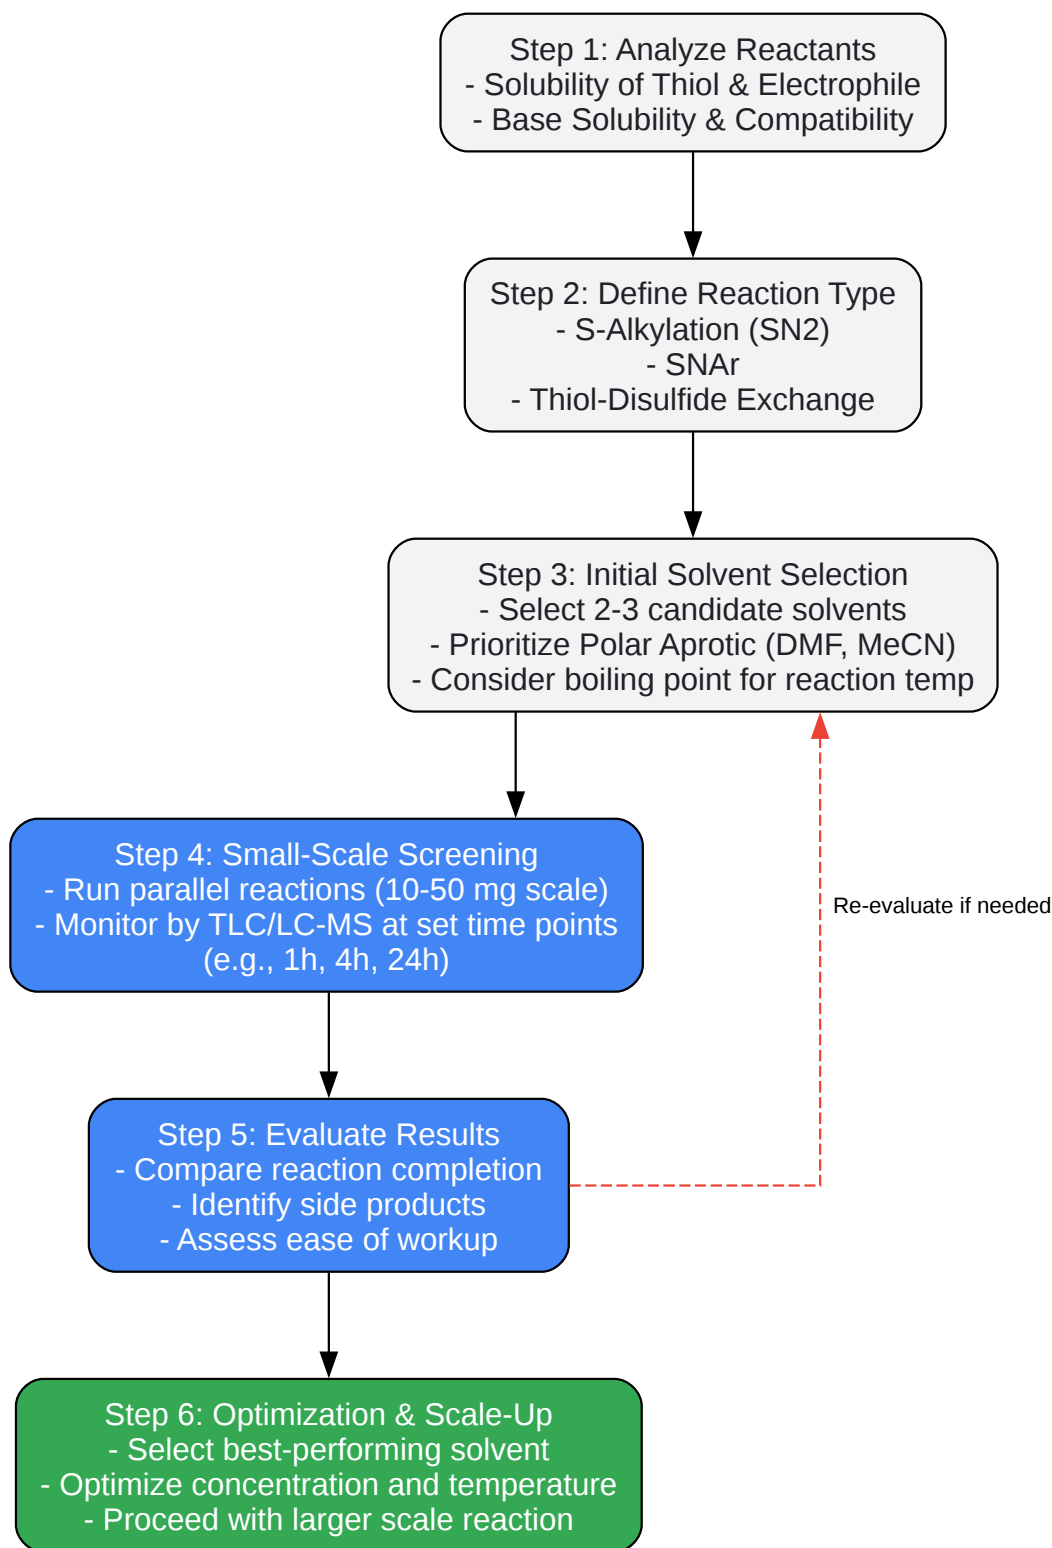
Step 1: Analyze Reactants
- Solubility of Thiol & Electrophile
- Base Solubility & Compatibility

Step 2: Define Reaction Type
- S-Alkylation (SN2)
- SNAr
- Thiol-Disulfide Exchange

Step 3: Initial Solvent Selection
- Select 2-3 candidate solvents
- Prioritize Polar Aprotic (DMF, MeCN)
- Consider boiling point for reaction temp

Step 4: Small-Scale Screening
- Run parallel reactions (10-50 mg scale)
- Monitor by TLC/LC-MS at set time points (e.g., 1h, 4h, 24h)

Re-evaluate if needed

Step 5: Evaluate Results
- Compare reaction completion
- Identify side products
- Assess ease of workup

Step 6: Optimization & Scale-Up
- Select best-performing solvent
- Optimize concentration and temperature
- Proceed with larger scale reaction